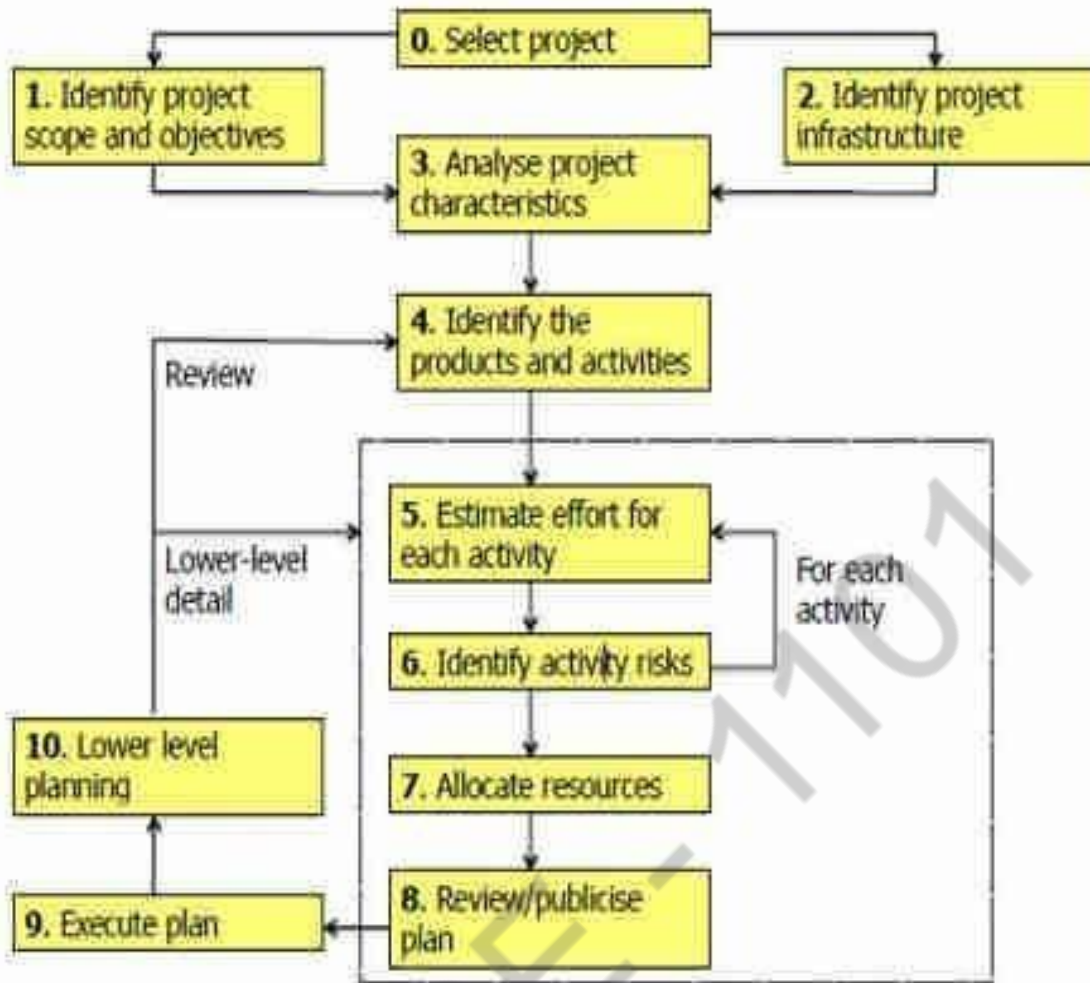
0. Select project

1. Identify project scope and objectives

2. Identify project infrastructure

3. Analyse project characteristics

4. Identify the products and activities

Review

5. Estimate effort for each activity

Lower-level detail

For each activity

6. Identify activity risks

10. Lower level planning

7. Allocate resources

9. Execute plan

8. Review/publicise plan

1101